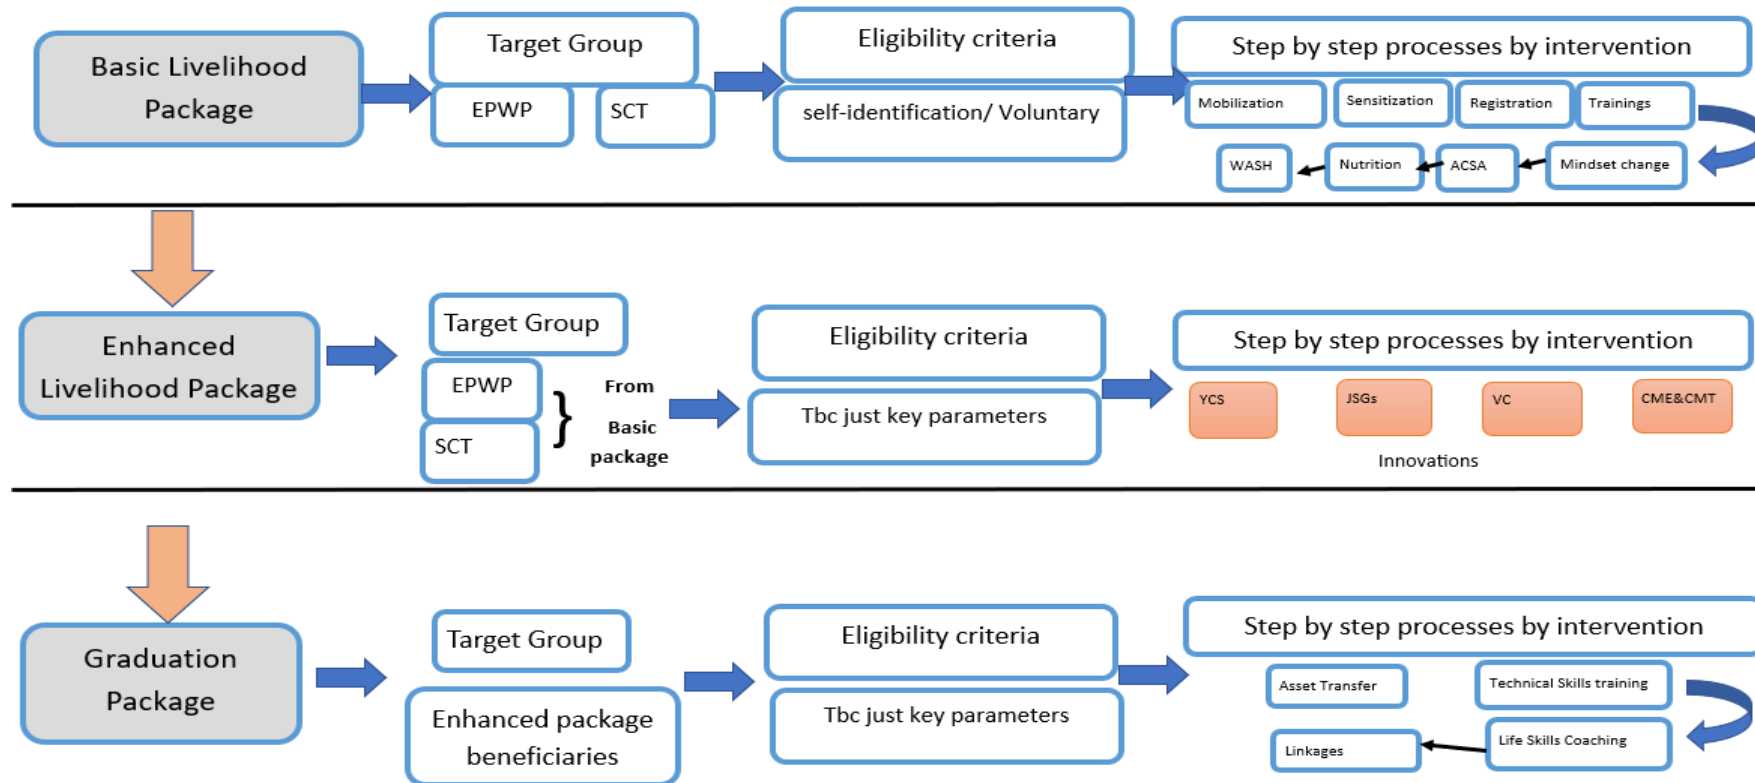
Basic Livelihood Package

Target Group

EPWP

SCT

Eligibility criteria

self-identification/ Voluntary

Step by step processes by intervention

Mobilization

Sensitization

Registration

Trainings

Mindset change

ACSA

Nutrition

WASH

Enhanced Livelihood Package

Target Group

EPWP

SCT

From Basic package

Eligibility criteria

Tbc just key parameters

Step by step processes by intervention

YCS

JSGs

VC

CME&CMT

Innovations

Graduation Package

Target Group

Enhanced package beneficiaries

Eligibility criteria

Tbc just key parameters

Step by step processes by intervention

Asset Transfer

Technical Skills training

Life Skills Coaching

Linkages